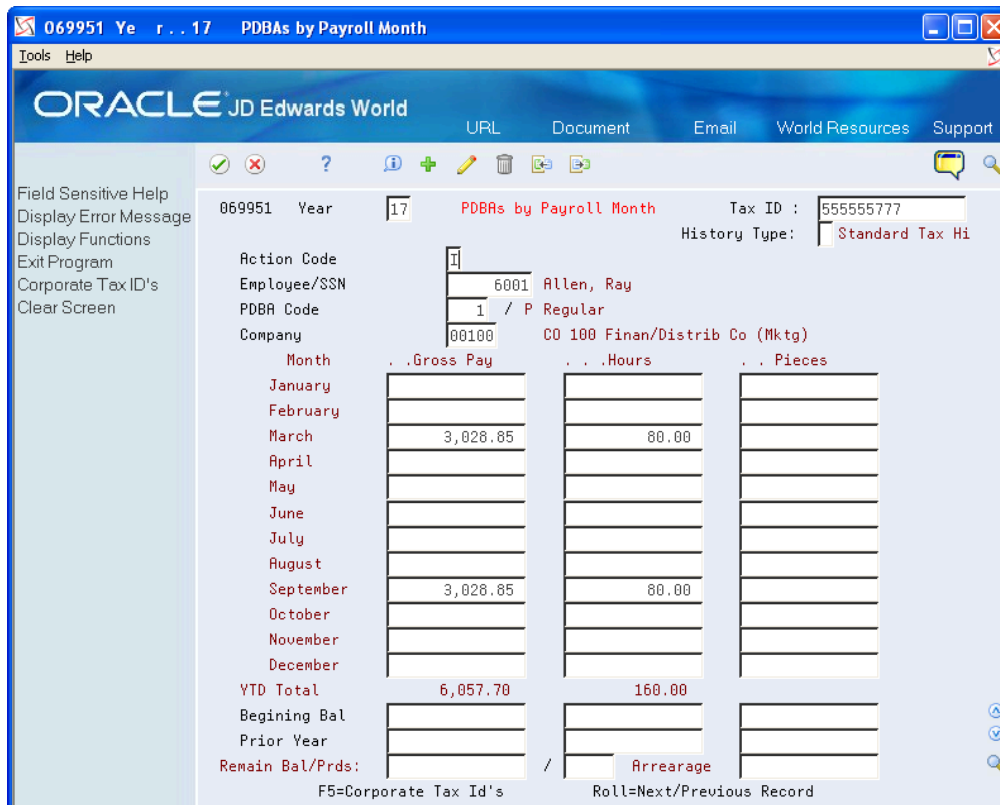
069951 Ye r . . 17 PDBAs by Payroll Month

Tools Help

ORACLE JD Edwards World

URL Document Email World Resources Support

Field Sensitive Help
Display Error Message
Display Functions
Exit Program
Corporate Tax ID's
Clear Screen

069951 Year 17 PDBAs by Payroll Month Tax ID : 555555777
History Type: Standard Tax Hi

Action Code I
Employee/SSN 6001 Allen, Ray
PDBA Code 1 / P Regular
Company 00100 CO 100 Finan/Distrib Co (Mktg)

| Month | . .Gross Pay | . . .Hours | . . Pieces |
|---|---|---|---|
| January | | | |
| February | | | |
| March | 3,028.85 | 80.00 | |
| April | | | |
| May | | | |
| June | | | |
| July | | | |
| August | | | |
| September | 3,028.85 | 80.00 | |
| October | | | |
| November | | | |
| December | | | |
| YTD Total | 6,057.70 | 160.00 | |
| Begining Bal | | | |
| Prior Year | | | |
| Remain Bal/Prds: | / | | Arrearage |

F5=Corporate Tax Id's Roll=Next/Previous Record